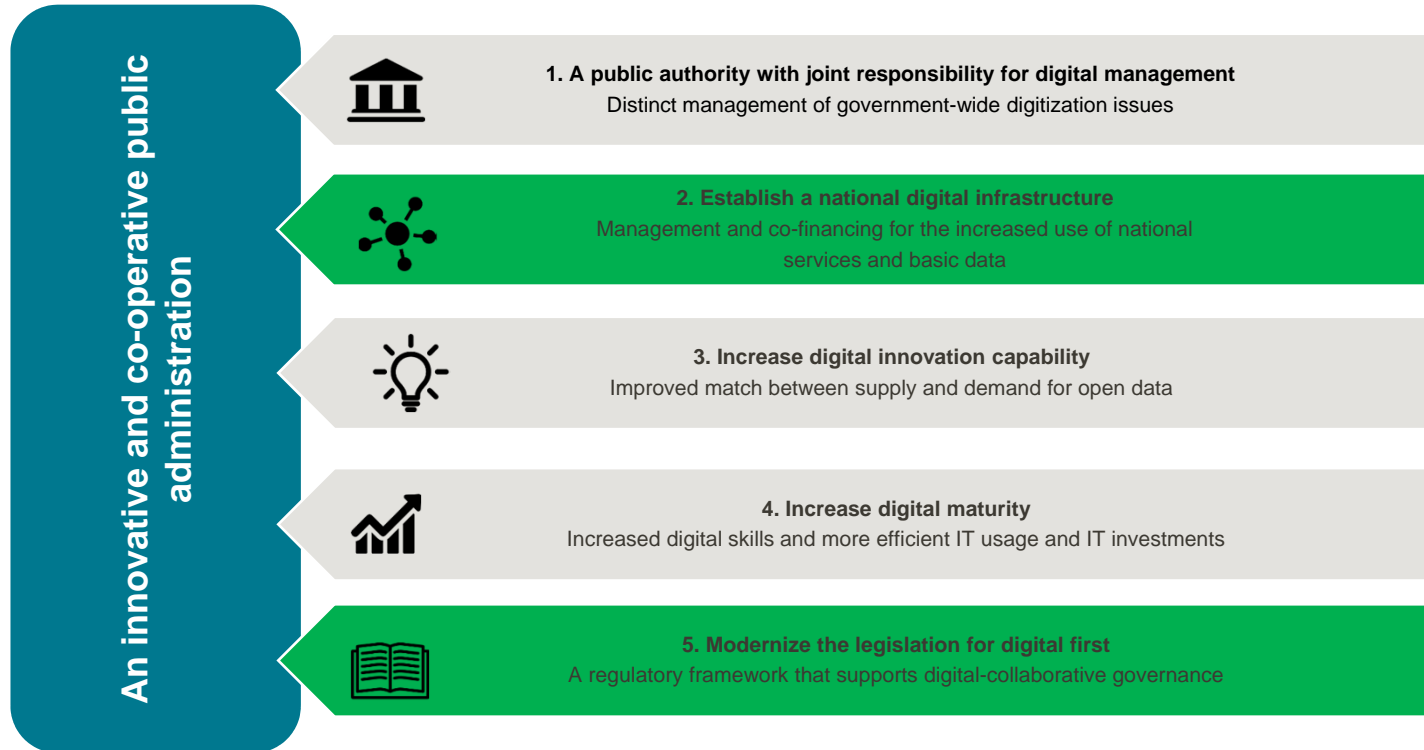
An innovative and co-operative public administration

1. A public authority with joint responsibility for digital management
Distinct management of government-wide digitization issues

2. Establish a national digital infrastructure
Management and co-financing for the increased use of national services and basic data

3. Increase digital innovation capability
Improved match between supply and demand for open data

4. Increase digital maturity
Increased digital skills and more efficient IT usage and IT investments

5. Modernize the legislation for digital first
A regulatory framework that supports digital-collaborative governance